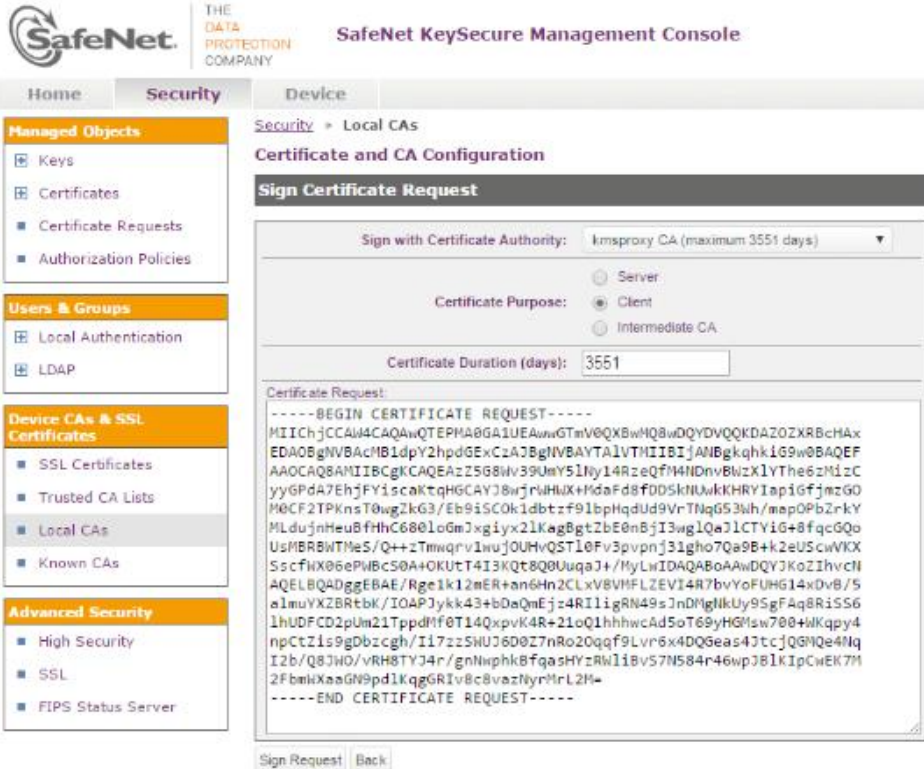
SafeNet. THE DATA PROTECTION COMPANY

SafeNet KeySecure Management Console

Home Security Device

Managed Objects
Keys
Certificates
Certificate Requests
Authorization Policies

Users & Groups
Local Authentication
LDAP

Device CAs & SSL Certificates
SSL Certificates
Trusted CA Lists
Local CAs
Known CAs

Advanced Security
High Security
SSL
FIPS Status Server

Security » Local CAs

Certificate and CA Configuration

Sign Certificate Request

Sign with Certificate Authority: kmsproxy CA (maximum 3551 days)

Certificate Purpose: Server Client Intermediate CA

Certificate Duration (days): 3551

Certificate Request:
-----BEGIN CERTIFICATE REQUEST-----
MIIChjCCAW4CAQAwQTEPMA0GA1UEAwwGTmV0QXBwMQ8wDQYDVQQKDAZOZXRBcHAx
EDAOBgNVBAcMB1dpY2hpdGExCzAJBgNVBAYTAlVTMIIBIjANBgkqhkiG9w0BAQEF
AAOCAQ8AMIIBCgKCAQEAzZ5G8Wv39UmY5lNy14RzeQfM4NDnvBWzXlYThe6zMizC
yyGPdA7EhjFYiscaKtqHGCAYJ8wjrWHWX+MdaFd8fDDSkNUwkKHRYIapiGfjmzGO
M0CF2TPKnsT0wgZkG3/Eb9iSCOk1dbtzf91bpHqdUd9VrTNqG53Wh/mapOPbZrkY
MLdujnHeuBfHhC680loGmJxgiyx2lKagBgtZbE0nBjI3wglQaJlCTYiG+8fqcGQo
UsMBRBWTMeS/Q++zTmwqrv1wujOUHvQSTl0Fv3pvpnj31gho7Qa9B+k2eUScwVKX
SscfWX06ePWBcS0A+OKUtT4I3KQt8Q0UuqaJ+/MyLwIDAQABoAAwDQYJKoZIhvcN
AQELBQADggEBAE/Rge1k12mER+an6Hn2CLxV8VMFLZEVI4R7bvYoFUHG14xDvB/5
almuYXZBRtbK/IOAPJykk43+bDaQmEjz4RIligRN49sJnDMgNkUy9SgFAq8RiSS6
lhUDFCD2pUm21TppdMf0T14QxpvK4R+21oQ1hhhwcAd5oT69yHGMsw700+WKqpy4
npCtZis9gDbzcgh/Ii7zzSWUJ6D0Z7nRo2Oqqf9Lvr6x4DQGeas4JtcjQGMQe4Nq
I2b/Q8JWO/vRH8TYJ4r/gnNwphkBfqasHYzRWliBv57N584r46wpJ8lKIpCwEK7M
2FbmWXaaGN9pdlKqgGRIv8c8vazNyrMrL2M=
-----END CERTIFICATE REQUEST-----

Sign Request Back